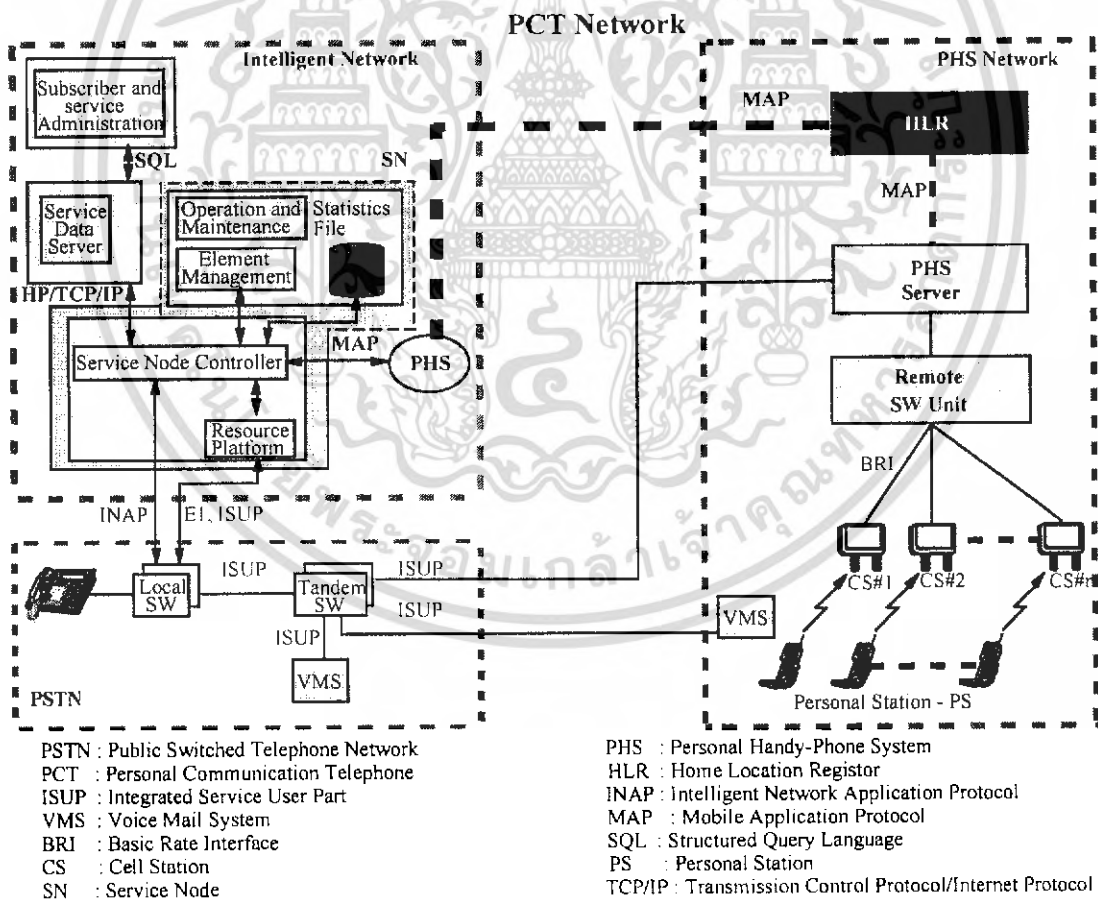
PCT Network

Intelligent Network

Subscriber and service Administration

SQL

SN

Service Data Server

Operation and Maintenance

Statistics File

Element Management

HP/TCP/IP

Service Node Controller

MAP

PHS

Resource Platform

INAP

E1, ISUP

PHS Network

MAP

HLR

MAP

PHS Server

Remote SW Unit

BRI

CS#1

CS#2

CS#n

Local SW

ISUP

Tandem SW

ISUP

ISUP

ISUP

VMS

VMS

PSTN

Personal Station - PS

PSTN : Public Switched Telephone Network
PCT : Personal Communication Telephone
ISUP : Integrated Service User Part
VMS : Voice Mail System
BRI : Basic Rate Interface
CS : Cell Station
SN : Service Node

PHS : Personal Handy-Phone System
HLR : Home Location Registor
INAP : Intelligent Network Application Protocol
MAP : Mobile Application Protocol
SQL : Structured Query Language
PS : Personal Station
TCP/IP : Transmission Control Protocol/Internet Protocol